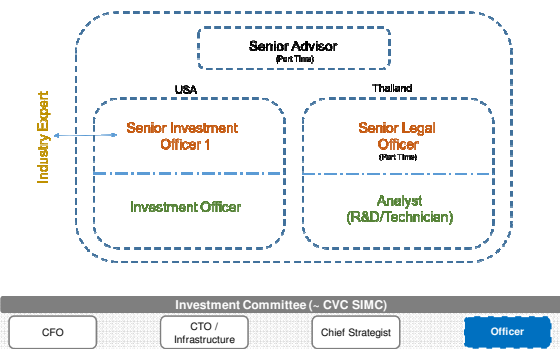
Senior Advisor
(Part Time)

Industry Expert

USA

Senior Investment Officer 1

Investment Officer

Thailand

Senior Legal Officer
(Part Time)

Analyst
(R&D/Technicien)

Investment Committee (~ CVC SIMC)

CFO

CTO / Infrastructure

Chief Strategist

Officer